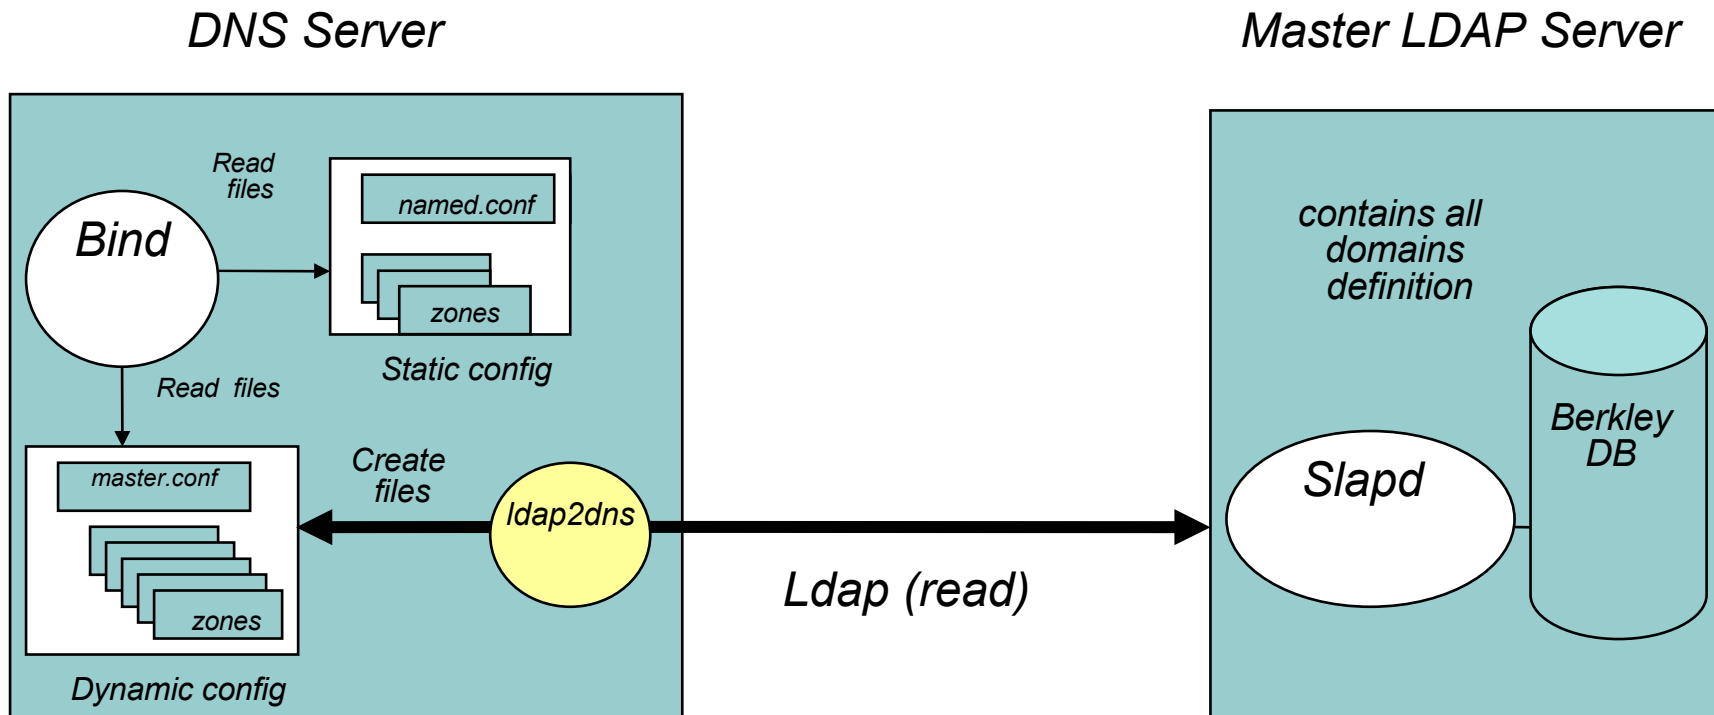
DNS Server

Master LDAP Server

Read files

Bind

named.conf

zones

Static config

Read files

master.conf

zones

Dynamic config

Create files

ldap2dns

Ldap (read)

contains all domains definition

Slapd

Berkley DB